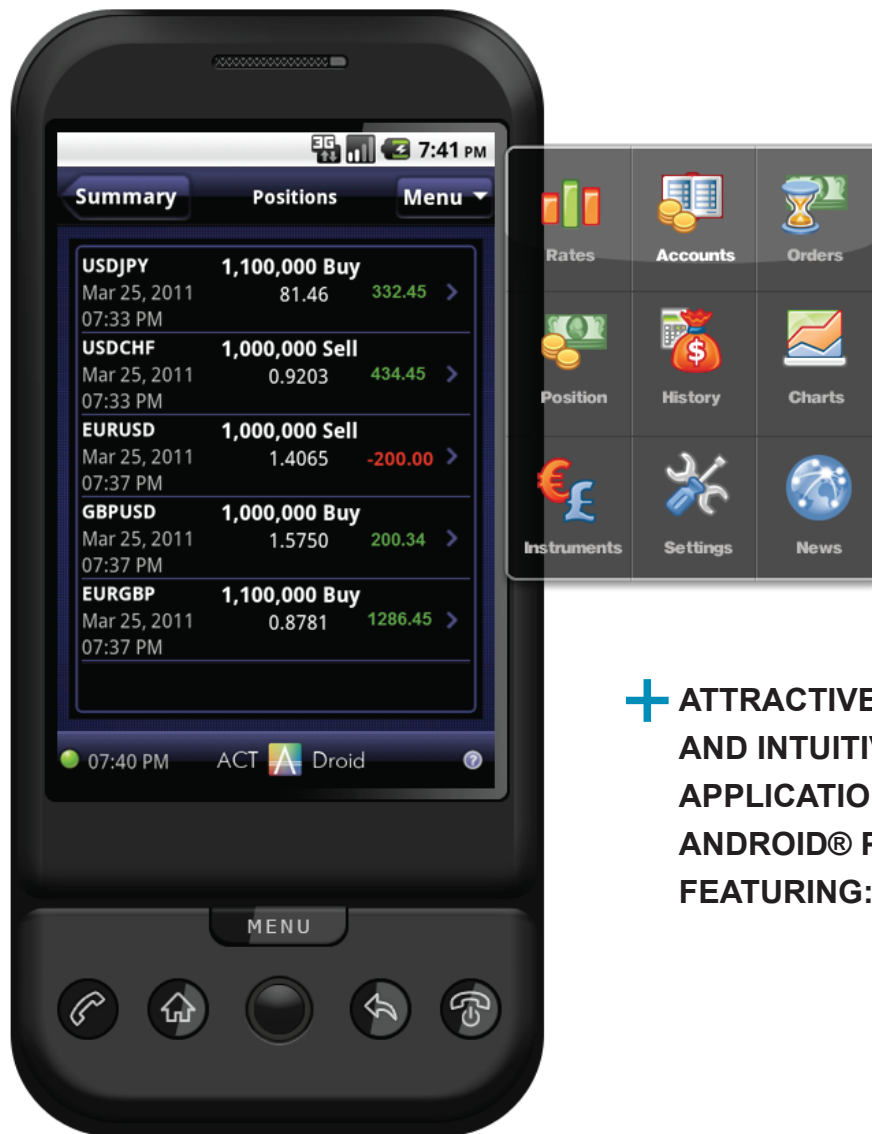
3G 7:41 PM

Summary Positions Menu

USDJPY 1,100,000 Buy
Mar 25, 2011 81.46 332.45
07:33 PM

USDCHF 1,000,000 Sell
Mar 25, 2011 0.9203 434.45
07:33 PM

EURUSD 1,000,000 Sell
Mar 25, 2011 1.4065 -200.00
07:37 PM

GBPUSD 1,000,000 Buy
Mar 25, 2011 1.5750 200.34
07:37 PM

EURGBP 1,100,000 Buy
Mar 25, 2011 0.8781 1286.45
07:37 PM

07:40 PM ACT Droid

MENU

Rates Accounts Orders
Position History Charts
Instruments Settings News

ATTRACTIVE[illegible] AND INTUITI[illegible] APPLICATIO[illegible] ANDROID® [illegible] FEATURING: